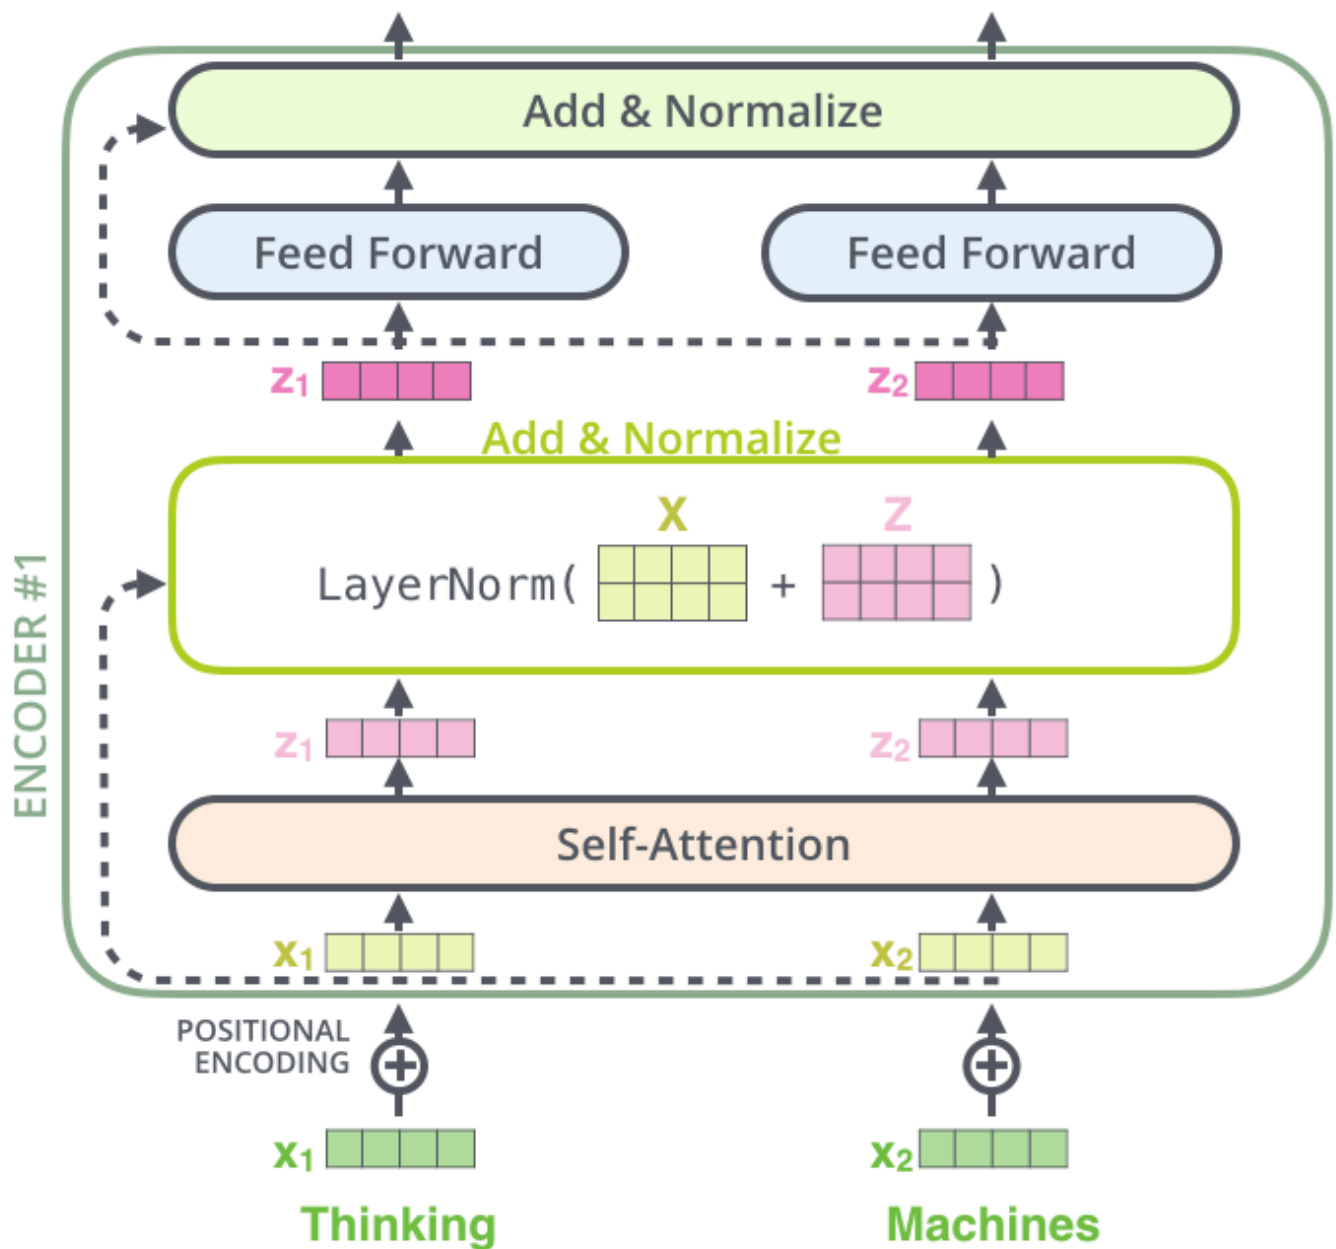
Add & Normalize

Feed Forward

Feed Forward

$z_1$

$z_2$

Add & Normalize

X

Z

LayerNorm( + )

$z_1$

$z_2$

Self-Attention

$x_1$

$x_2$

ENCODER #1

POSITIONAL ENCODING

$x_1$

$x_2$

Thinking

Machines